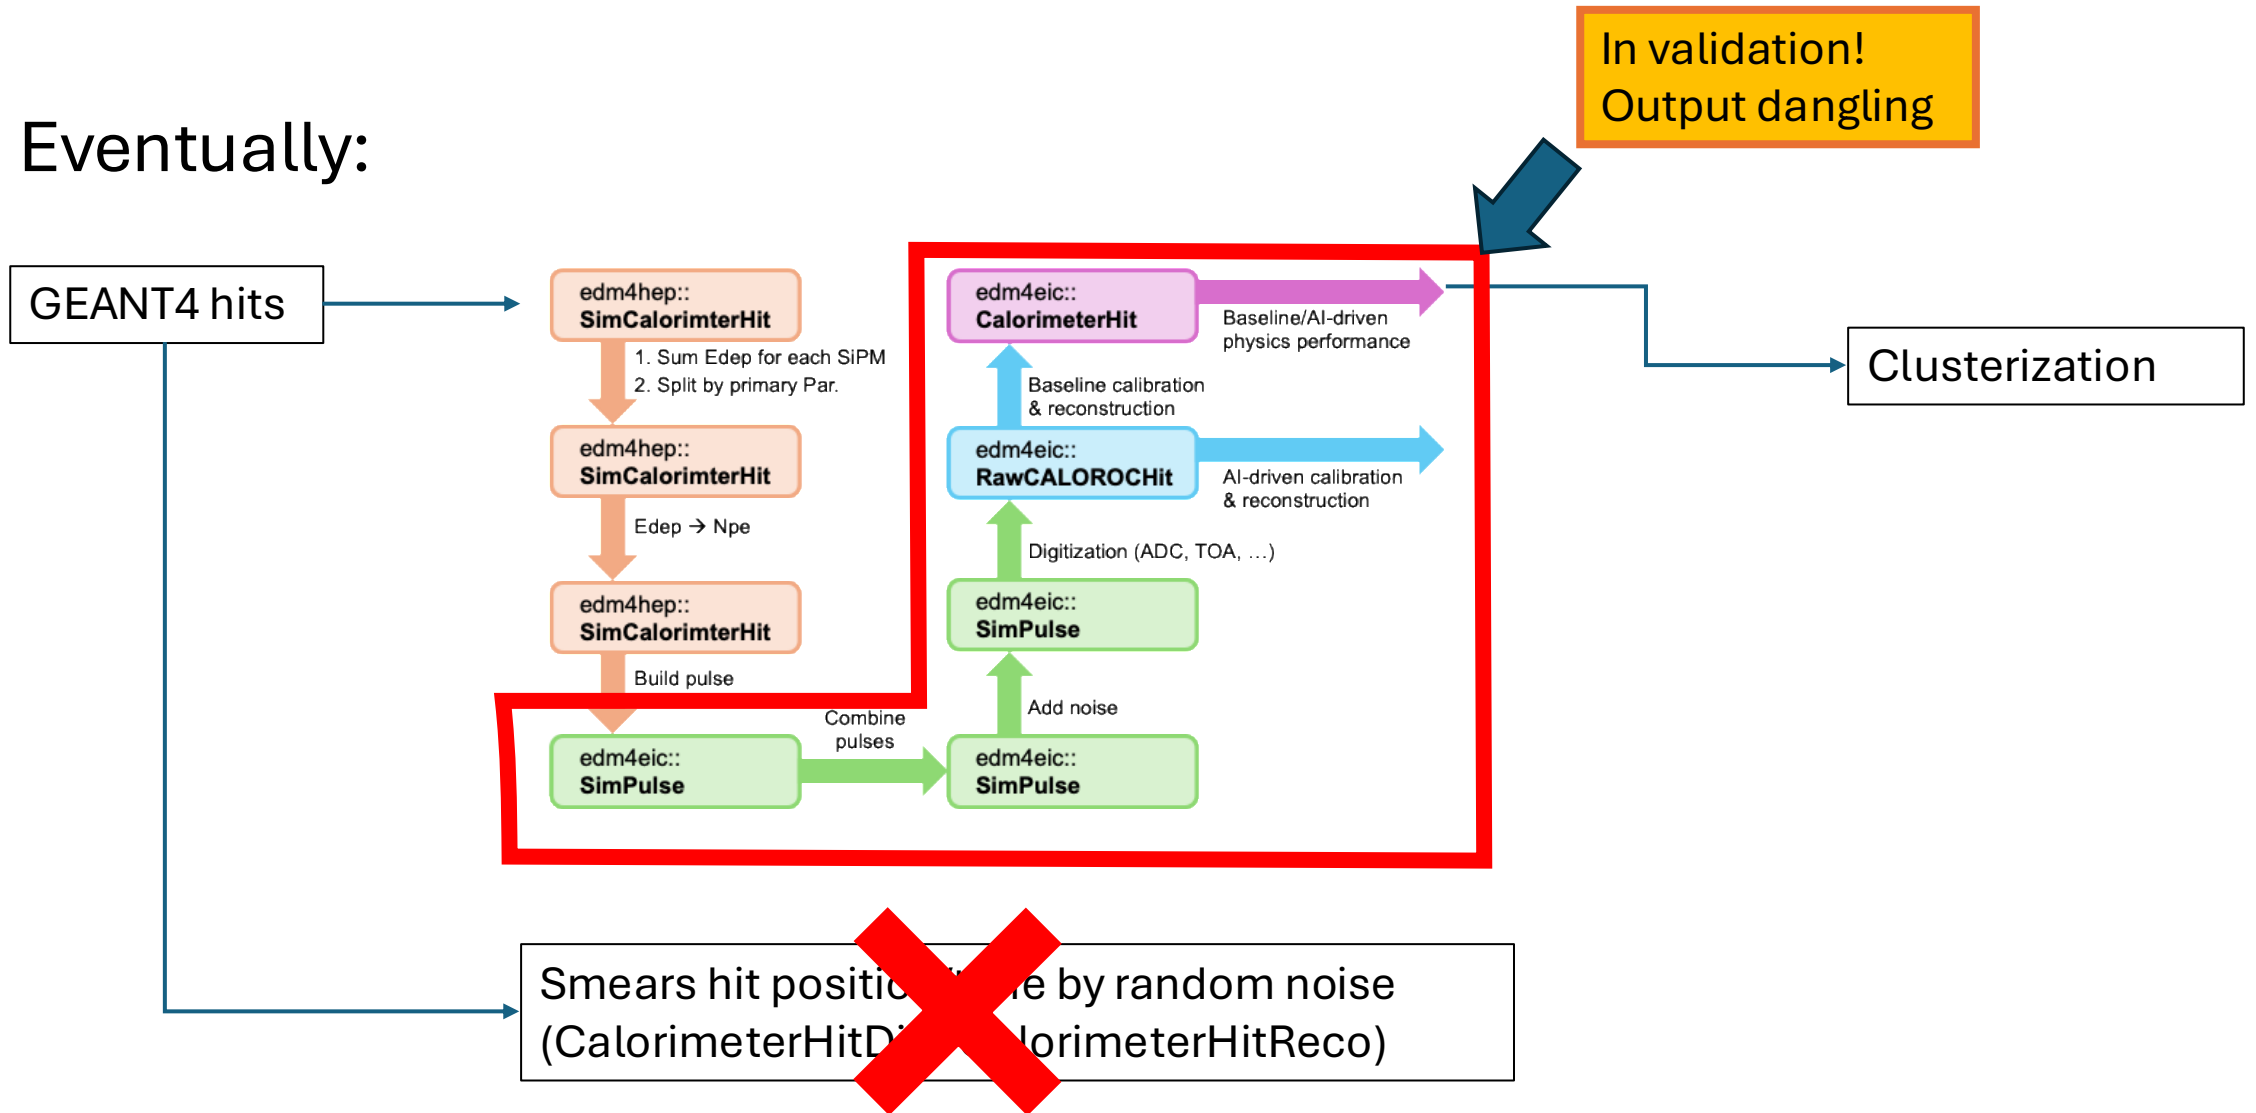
In validation!
Output dangling

Eventually:

GEANT4 hits

edm4hep::
SimCalorimterHit

1. Sum Edep for each SiPM
2. Split by primary Par.

edm4hep::
SimCalorimterHit

Edep → Npe

edm4hep::
SimCalorimterHit

Build pulse

edm4eic::
SimPulse

Combine pulses

edm4eic::
SimPulse

Add noise

edm4eic::
SimPulse

Digitization (ADC, TOA, …)

edm4eic::
RawCALOROCHit

AI-driven calibration & reconstruction

Baseline calibration & reconstruction

edm4eic::
CalorimeterHit

Baseline/AI-driven physics performance

Clusterization

Smears hit positi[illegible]e by random noise (CalorimeterHitD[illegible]lorimeterHitReco)